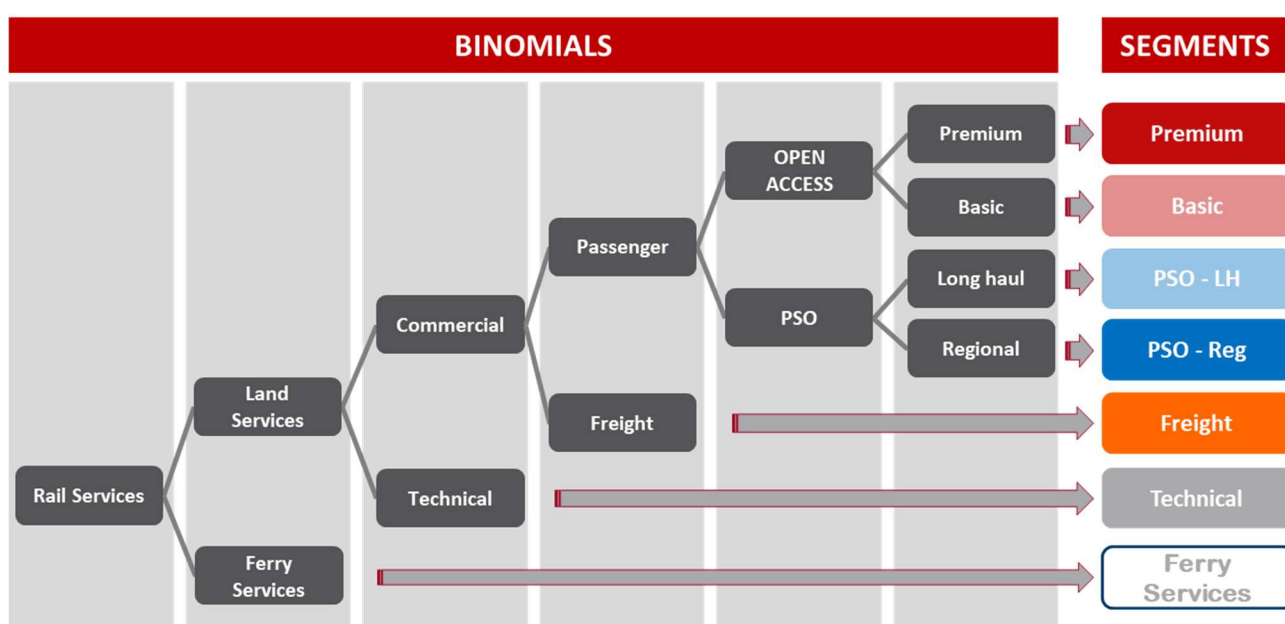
BINOMIALS

SEGMENTS

Rail Services

Land Services

Ferry Services

Commercial

Technical

Passenger

Freight

OPEN ACCESS

PSO

Premium

Basic

Long haul

Regional

Premium

Basic

PSO - LH

PSO - Reg

Freight

Technical

Ferry Services